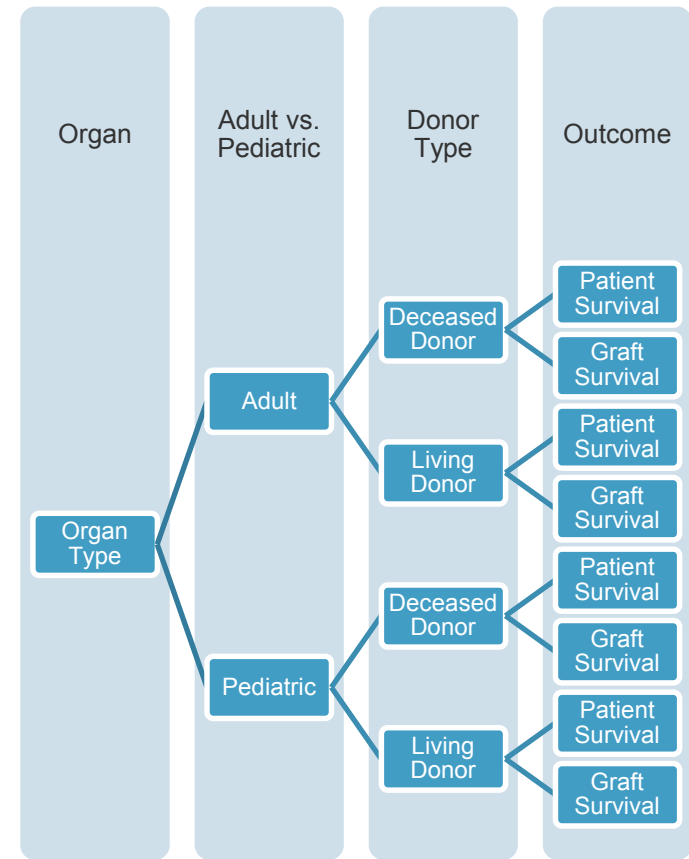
Organ

Adult vs. Pediatric

Donor Type

Outcome

Organ Type

Adult

Pediatric

Deceased Donor

Living Donor

Deceased Donor

Living Donor

Patient Survival

Graft Survival

Patient Survival

Graft Survival

Patient Survival

Graft Survival

Patient Survival

Graft Survival